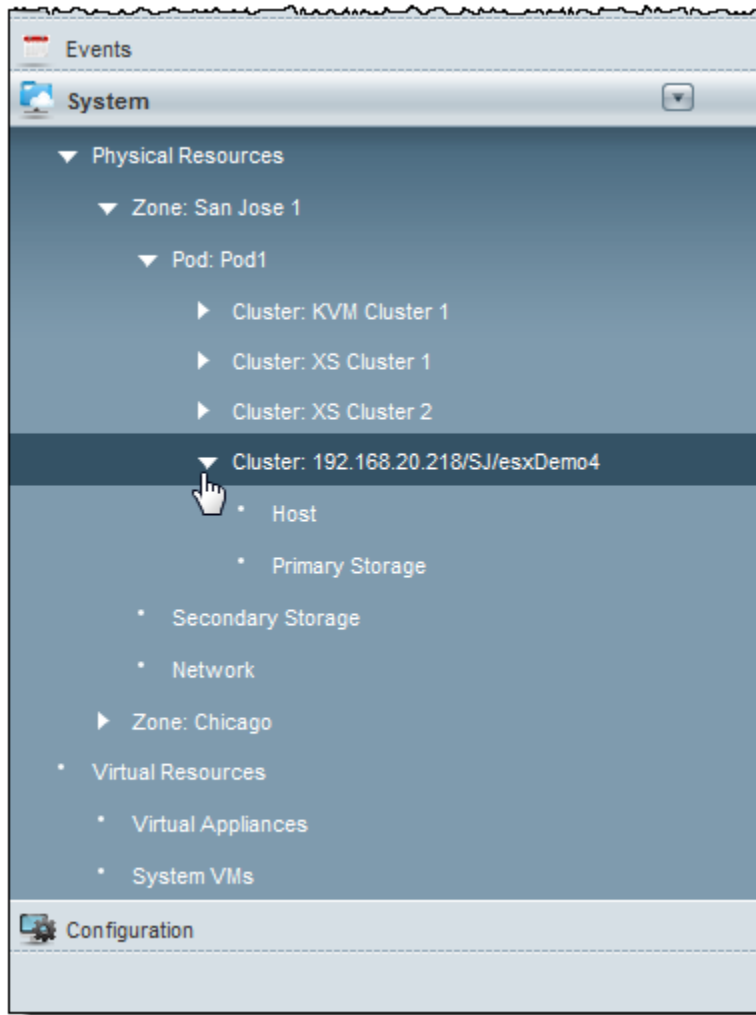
Events

System

Physical Resources

Zone: San Jose 1

Pod: Pod1

Cluster: KVM Cluster 1

Cluster: XS Cluster 1

Cluster: XS Cluster 2

Cluster: 192.168.20.218/SJ/esxDemo4

Host

Primary Storage

Secondary Storage

Network

Zone: Chicago

Virtual Resources

Virtual Appliances

System VMs

Configuration